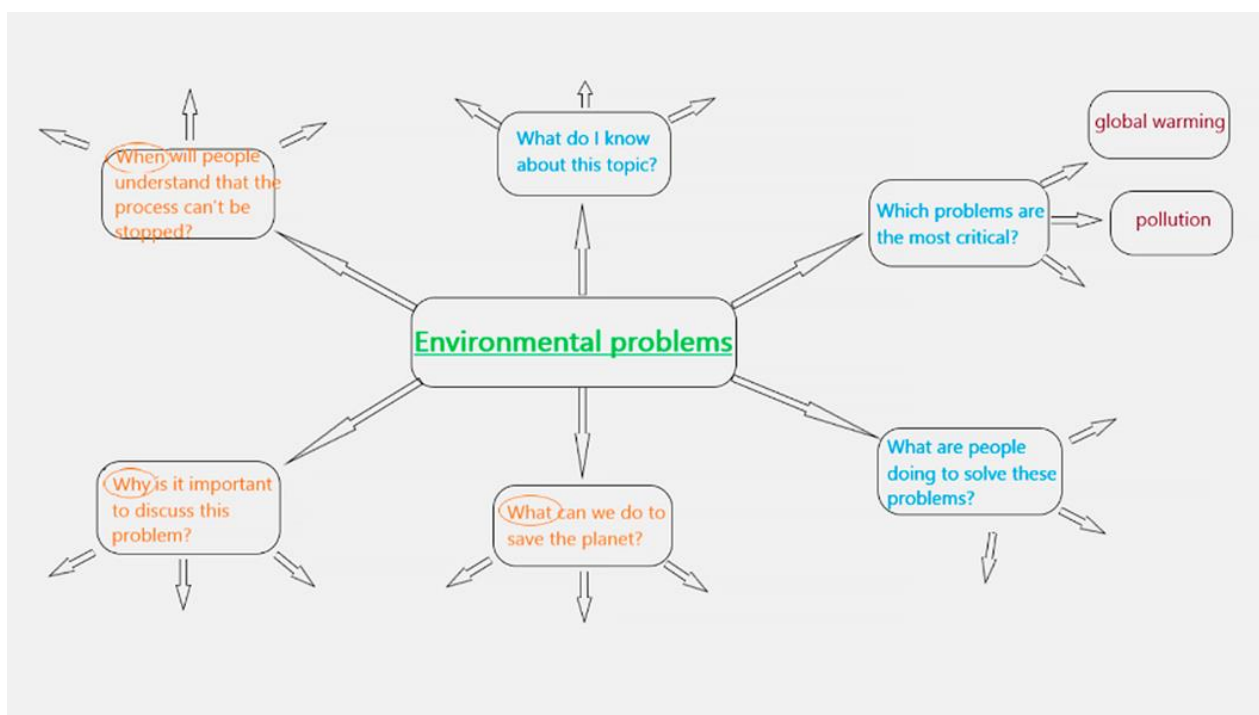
When will people understand that the process can't be stopped?

What do I know about this topic?

global warming

Which problems are the most critical?

pollution

Environmental problems

What are people doing to solve these problems?

Why is it important to discuss this problem?

What can we do to save the planet?